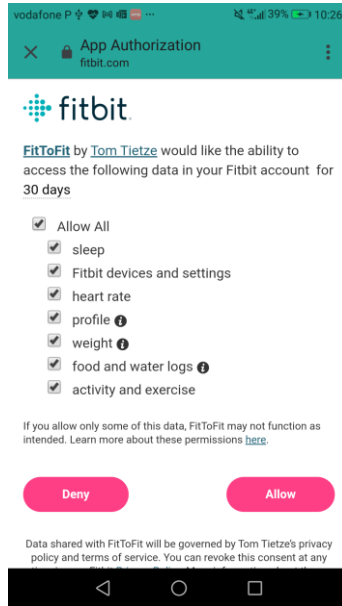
vodafone P ··· 39% 10:26

App Authorization
fitbit.com

fitbit

FitToFit by Tom Tietze would like the ability to access the following data in your Fitbit account for 30 days

Allow All
sleep
Fitbit devices and settings
heart rate
profile
weight
food and water logs
activity and exercise

If you allow only some of this data, FitToFit may not function as intended. Learn more about these permissions here.

Deny
Allow

Data shared with FitToFit will be governed by Tom Tietze's privacy policy and terms of service. You can revoke this consent at any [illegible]